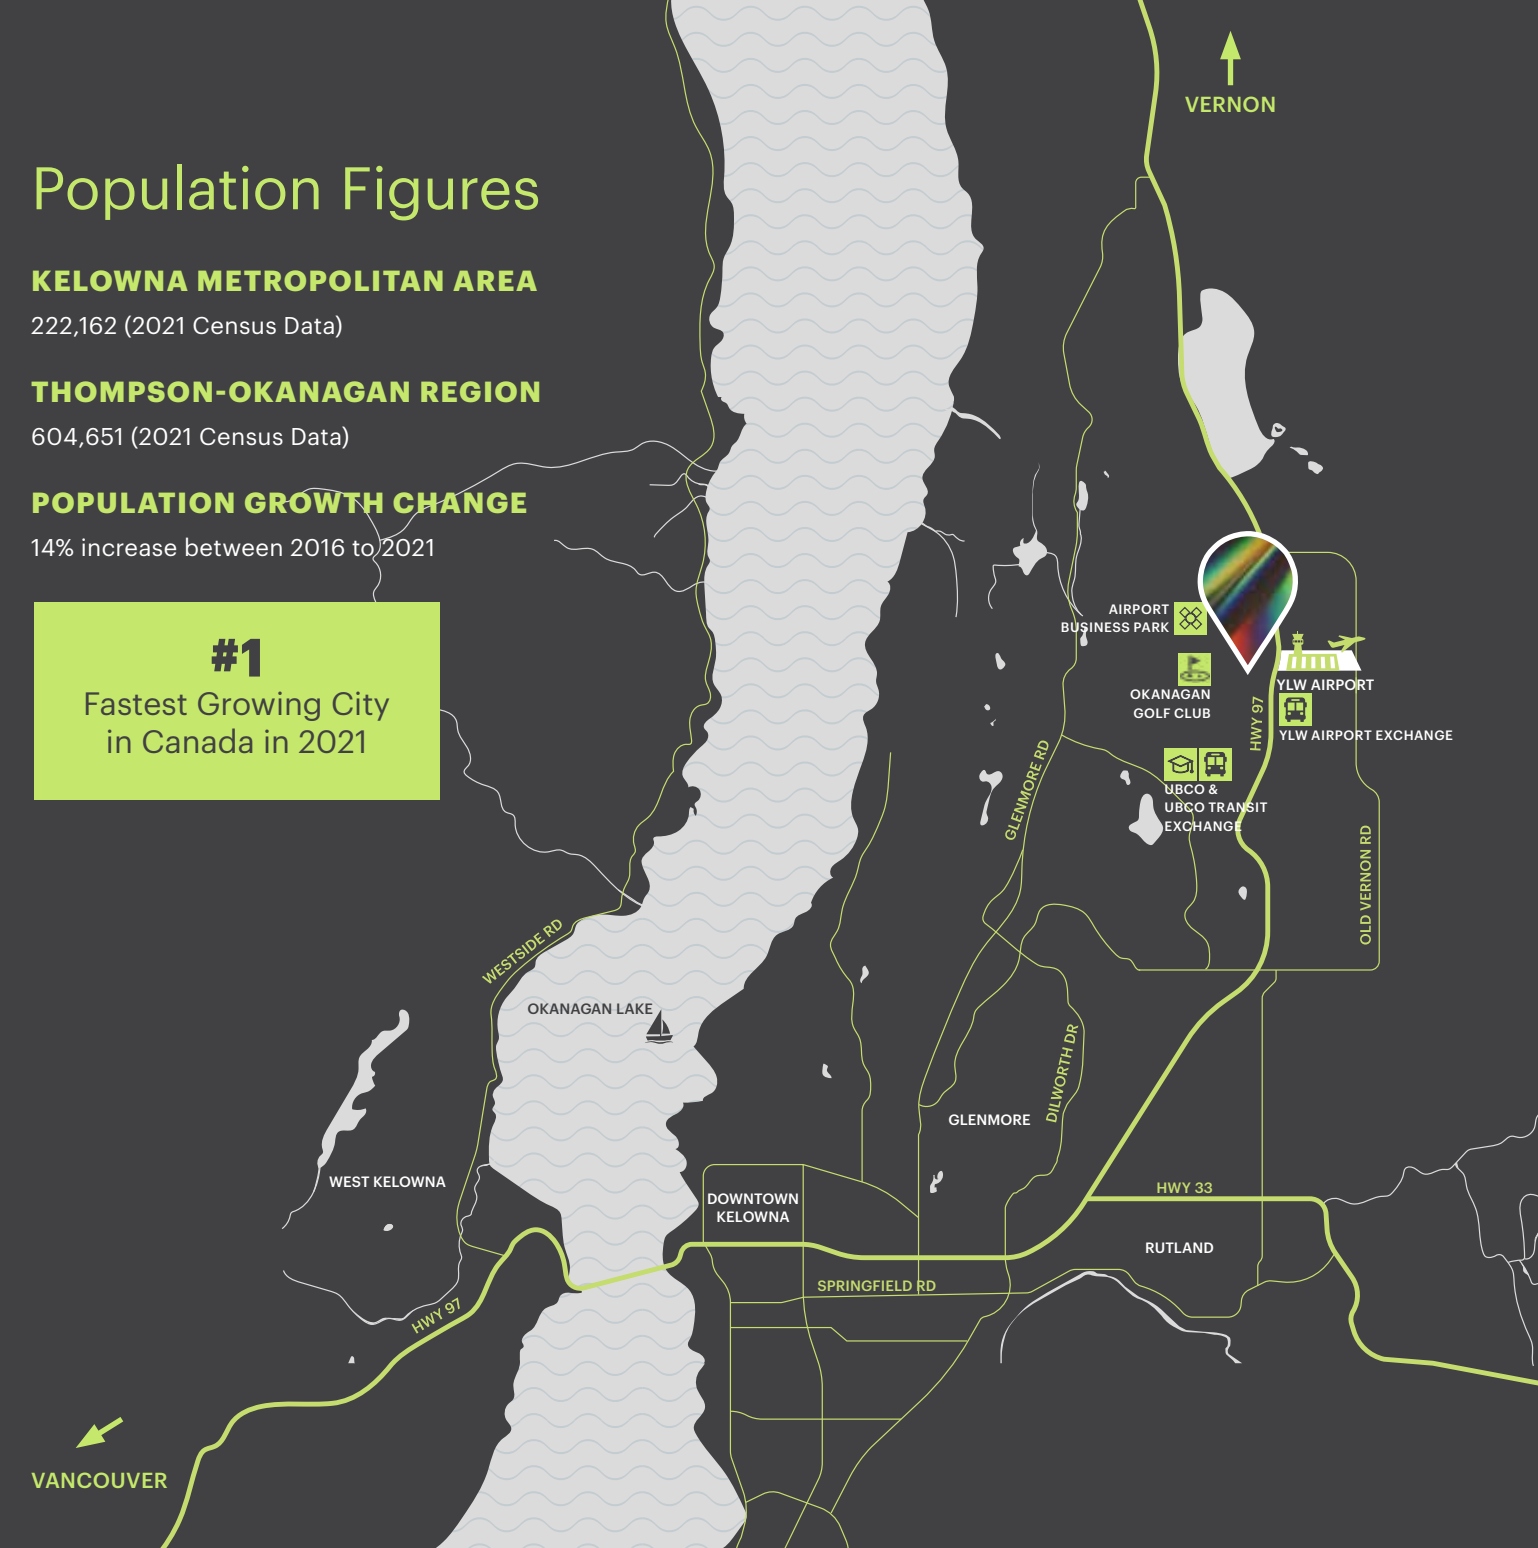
Population Figures

KELOWNA METROPOLITAN AREA
222,162 (2021 Census Data)

THOMPSON-OKANAGAN REGION
604,651 (2021 Census Data)

POPULATION GROWTH CHANGE
14% increase between 2016 to 2021

#1
Fastest Growing City in Canada in 2021

VERNON

AIRPORT BUSINESS PARK

OKANAGAN GOLF CLUB

YLW AIRPORT

YLW AIRPORT EXCHANGE

HWY 97

UBCO & UBCO TRANSIT EXCHANGE

GLENMORE RD

OLD VERNON RD

WESTSIDE RD

OKANAGAN LAKE

DILWORTH DR

GLENMORE

WEST KELOWNA

DOWNTOWN KELOWNA

HWY 33

RUTLAND

SPRINGFIELD RD

HWY 97

VANCOUVER